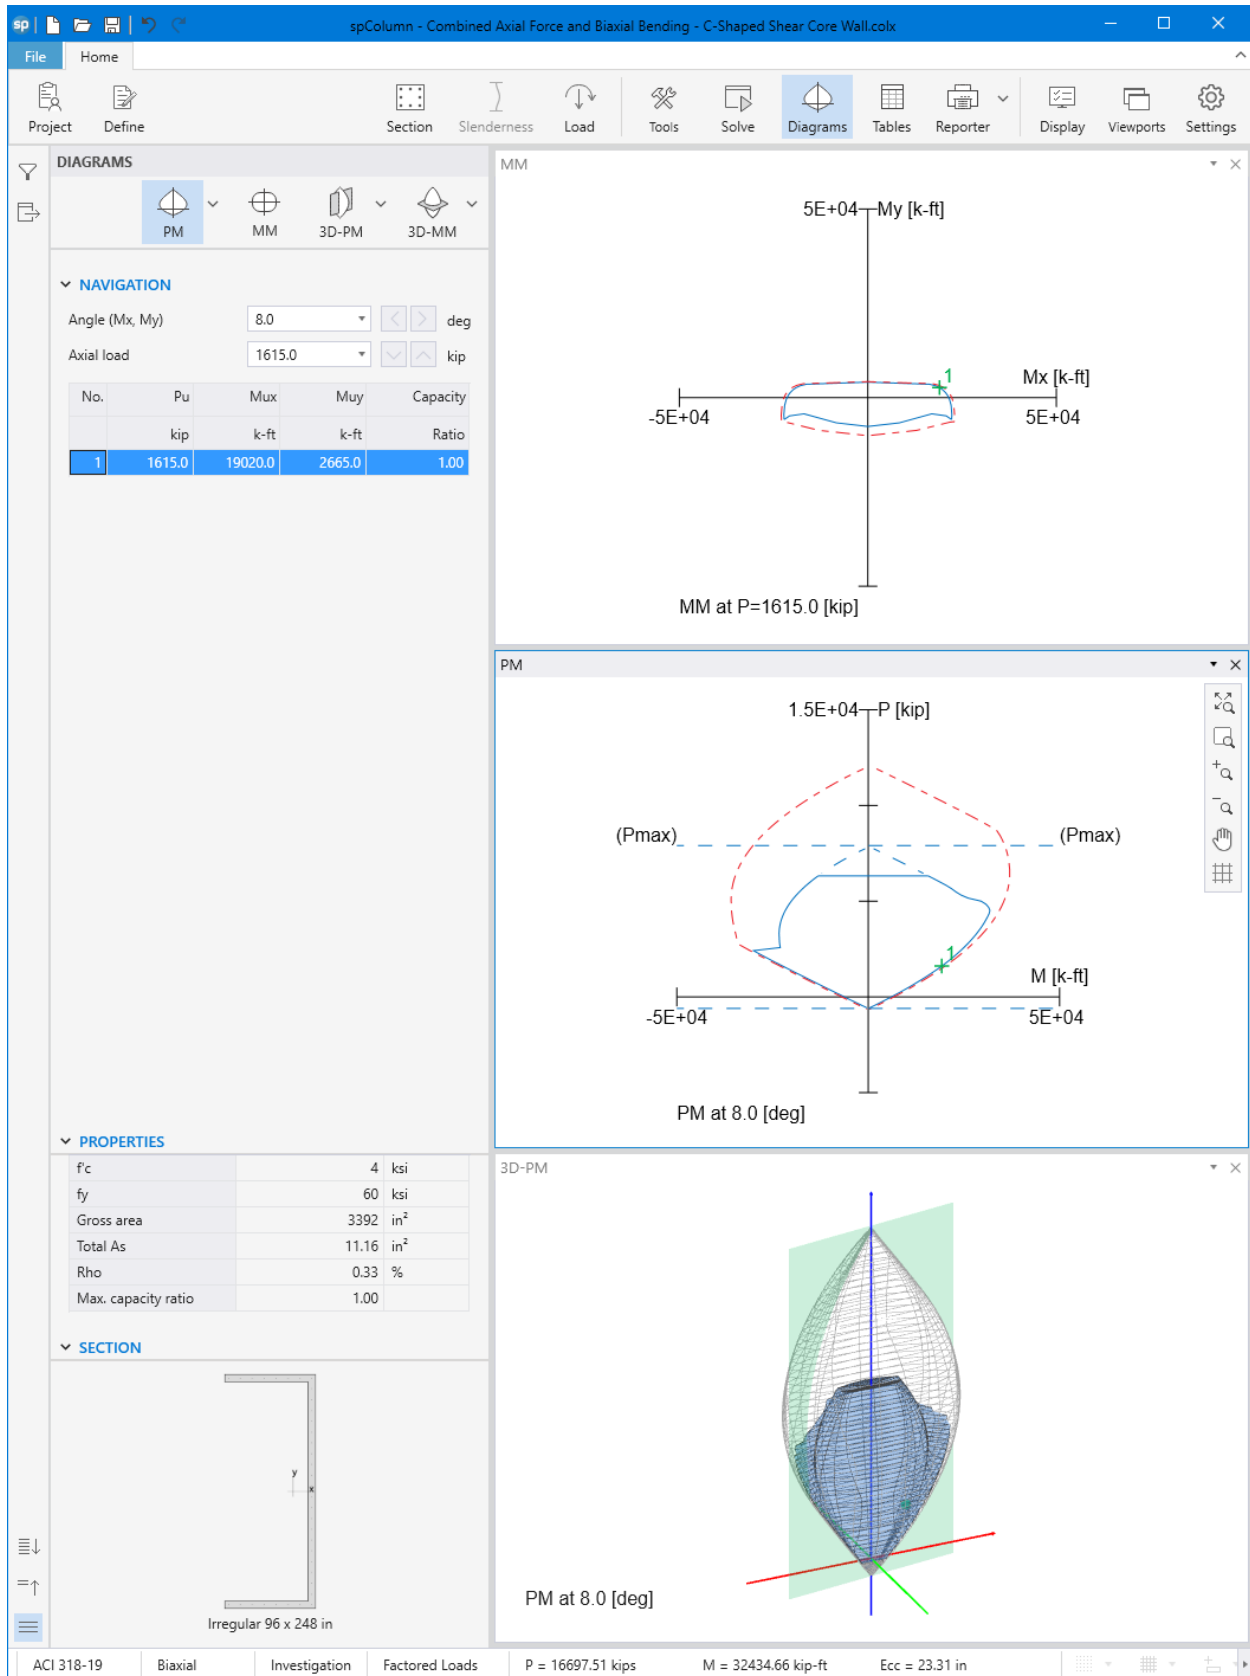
spColumn - Combined Axial Force and Biaxial Bending - C-Shaped Shear Core Wall.colx

File Home

Project Define Section Slenderness Load Tools Solve Diagrams Tables Reporter Display Viewports Settings

DIAGRAMS

PM MM 3D-PM 3D-MM

NAVIGATION

Angle (Mx, My) 8.0 deg

Axial load 1615.0 kip

| No. | Pu | Mux | Muy | Capacity |
|---|---|---|---|---|
| | kip | k-ft | k-ft | Ratio |
| 1 | 1615.0 | 19020.0 | 2665.0 | 1.00 |

PROPERTIES

| f'c | 4 | ksi |
|---|---|---|
| fy | 60 | ksi |
| Gross area | 3392 | in² |
| Total As | 11.16 | in² |
| Rho | 0.33 | % |
| Max. capacity ratio | 1.00 | |

SECTION

y x

Irregular 96 x 248 in

MM

5E+04 My [k-ft]

Mx [k-ft]

-5E+04

5E+04

1

MM at P=1615.0 [kip]

PM

1.5E+04 P [kip]

(Pmax)

(Pmax)

1

M [k-ft]

-5E+04

5E+04

PM at 8.0 [deg]

3D-PM

PM at 8.0 [deg]

ACI 318-19 Biaxial Investigation Factored Loads P = 16697.51 kips M = 32434.66 kip-ft Ecc = 23.31 in